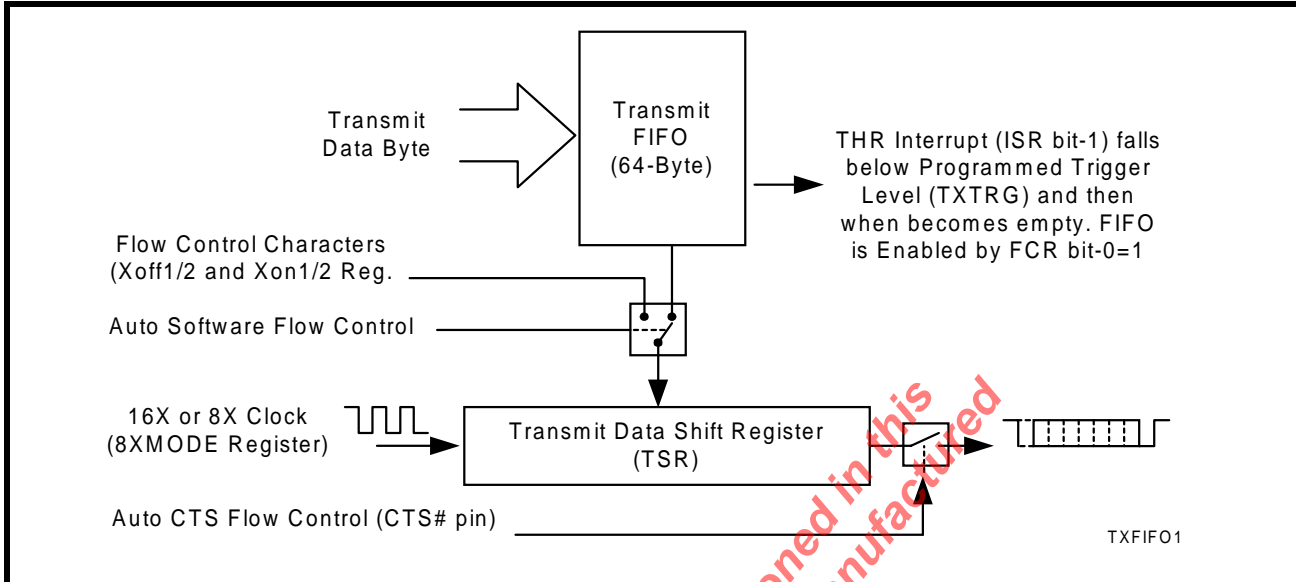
Transmit Data Byte

Transmit FIFO (64-Byte)

THR Interrupt (ISR bit-1) falls below Programmed Trigger Level (TXTRG) and then when becomes empty. FIFO is Enabled by FCR bit-0=1

Flow Control Characters (Xoff1/2 and Xon1/2 Reg.

Auto Software Flow Control

16X or 8X Clock (8XMODE Register)

Transmit Data Shift Register (TSR)

Auto CTS Flow Control (CTS# pin)

TXFIFO1

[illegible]ned in this
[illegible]nufactured